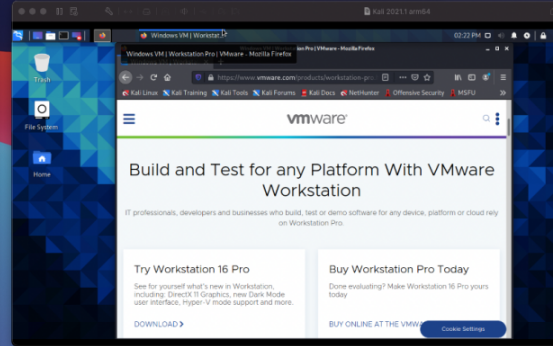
Kali 2021.1 arm64

Windows VM | Workstat...

02:22 PM

Windows VM | Workstation Pro | VMware - Mozilla Firefox

ro | VMware - Mozilla Firefox

https://www.vmware.com/products/workstation-pro

Kali Linux Kali Training Kali Tools Kali Forums Kali Docs NetHunter Offensive Security MSFU

Trash

File System

Home

vmware

Build and Test for any Platform With VMware Workstation

IT professionals, developers and businesses who build, test or demo software for any device, platform or cloud rely on Workstation Pro.

Try Workstation 16 Pro

See for yourself what's new in Workstation, including: DirectX 11 Graphics, new Dark Mode user interface, Hyper-V mode support and more.

DOWNLOAD

Buy Workstation Pro Today

Done evaluating? Make Workstation 16 Pro yours today

BUY ONLINE AT THE VMW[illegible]

Cookie Settings